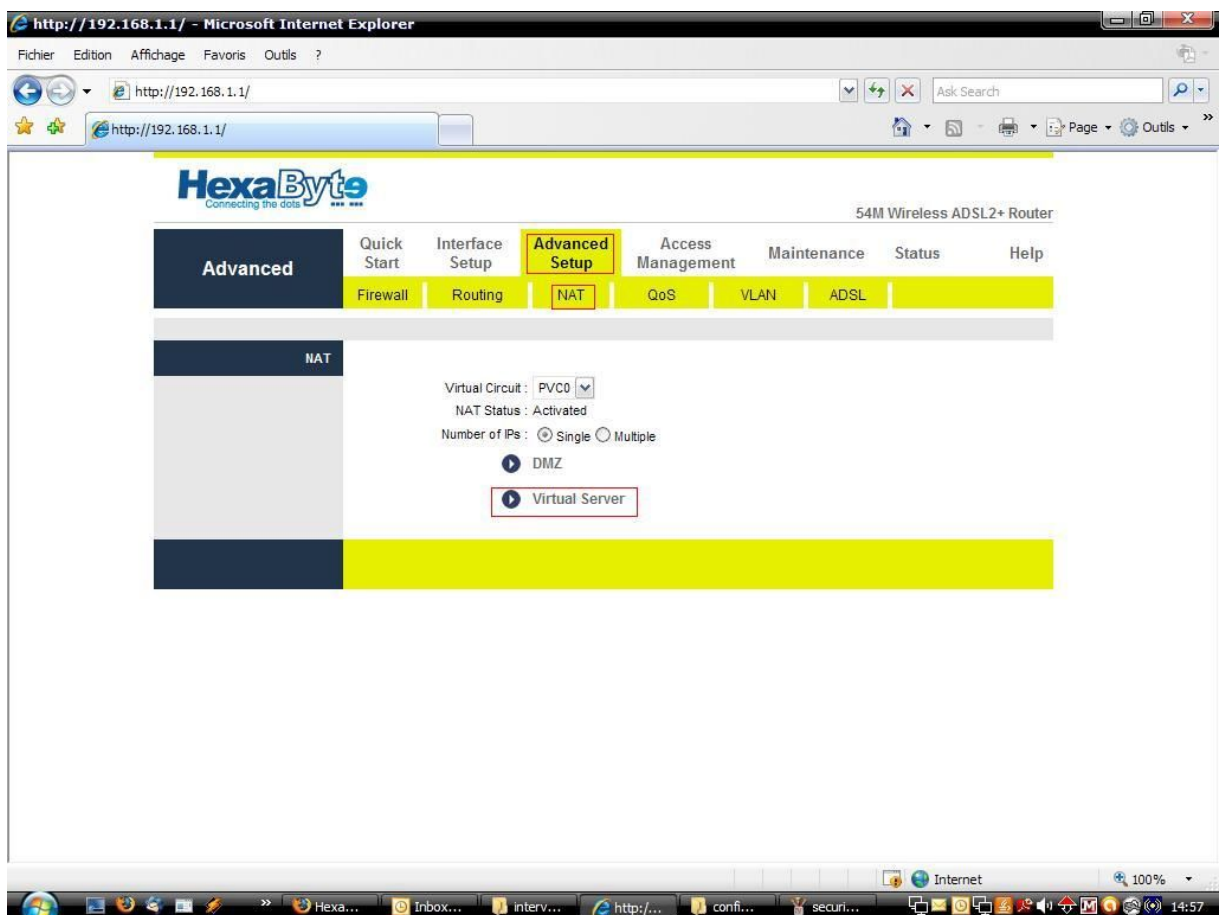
http://192.168.1.1/ - Microsoft Internet Explorer

Fichier Edition Affichage Favoris Outils ?

http://192.168.1.1/

Ask Search

http://192.168.1.1/

Page Outils

HexaByte
Connecting the dots

54M Wireless ADSL2+ Router

Advanced

Quick Start | Interface Setup | Advanced Setup | Access Management | Maintenance | Status | Help

Firewall | Routing | NAT | QoS | VLAN | ADSL

NAT

Virtual Circuit : PVC0
NAT Status : Activated
Number of IPs : Single Multiple

DMZ

Virtual Server

Internet

100%

Hexa... Inbox... interv... http:/... confi... securi... 14:57